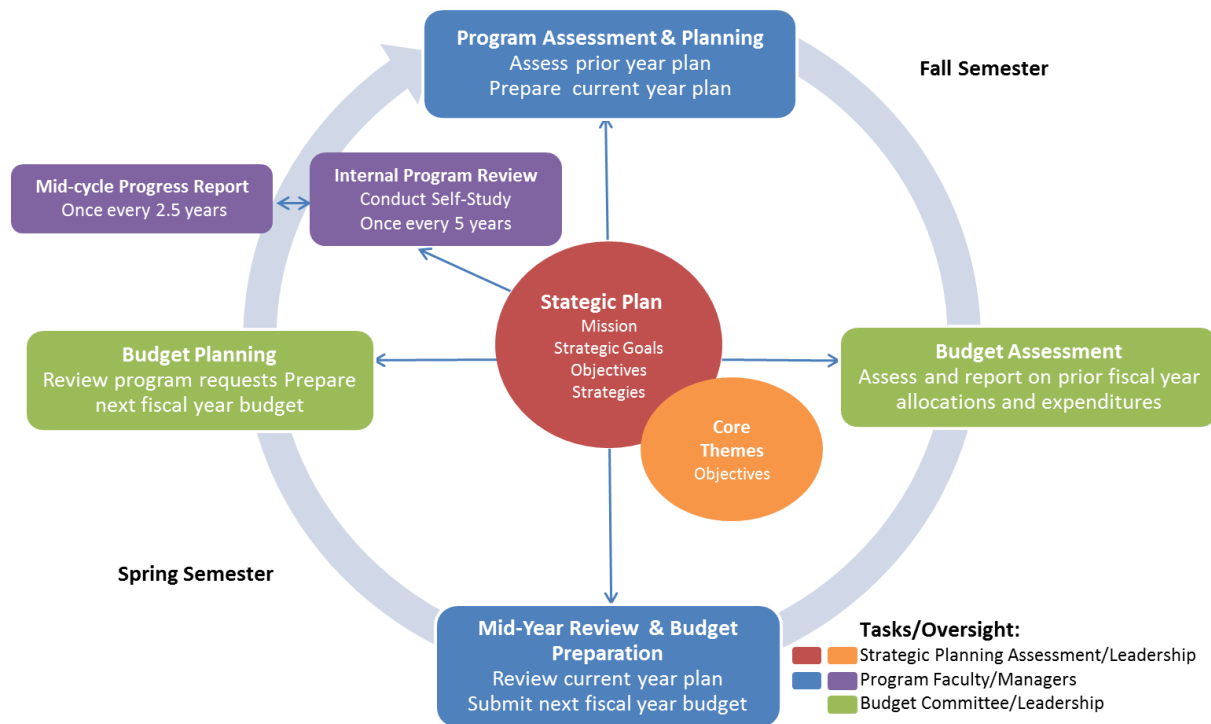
Program Assessment & Planning
Assess prior year plan
Prepare current year plan

Fall Semester

Mid-cycle Progress Report
Once every 2.5 years

Internal Program Review
Conduct Self-Study
Once every 5 years

Stategic Plan
Mission
Strategic Goals
Objectives
Strategies

Budget Planning
Review program requests Prepare next fiscal year budget

Budget Assessment
Assess and report on prior fiscal year allocations and expenditures

Core Themes
Objectives

Spring Semester

Mid-Year Review & Budget Preparation
Review current year plan
Submit next fiscal year budget

Tasks/Oversight:
Strategic Planning Assessment/Leadership
Program Faculty/Managers
Budget Committee/Leadership